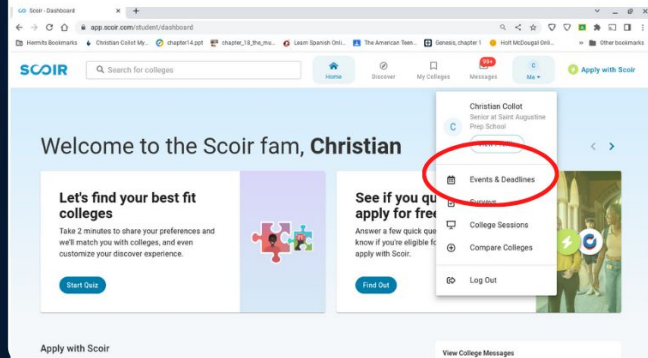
Scoir - Dashboard

app.scoir.com/student/dashboard

Hermits Bookmarks | Christian Collot My... | chapter14.ppt | chapter_18_the_mo... | Learn Spanish Onli... | The American Teen... | Genesis, chapter 1 | Holt McDougal Onli... | » | Other bookmarks

SCOIR

Search for colleges

Home | Discover | My Colleges | 99+ Messages | Me

Apply with Scoir

Welcome to the Scoir fam, Christian

Let's find your best fit colleges

Take 2 minutes to share your preferences and we'll match you with colleges, and even customize your discover experience.

Start Quiz

See if you qu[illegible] apply for fre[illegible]

Answer a few quick que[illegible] know if you're eligible fo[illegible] apply with Scoir.

Find Out

C

Christian Collot
Senior at Saint Augustine Prep School

Events & Deadlines

Surveys

College Sessions

Compare Colleges

Log Out

Apply with Scoir

View College Messages